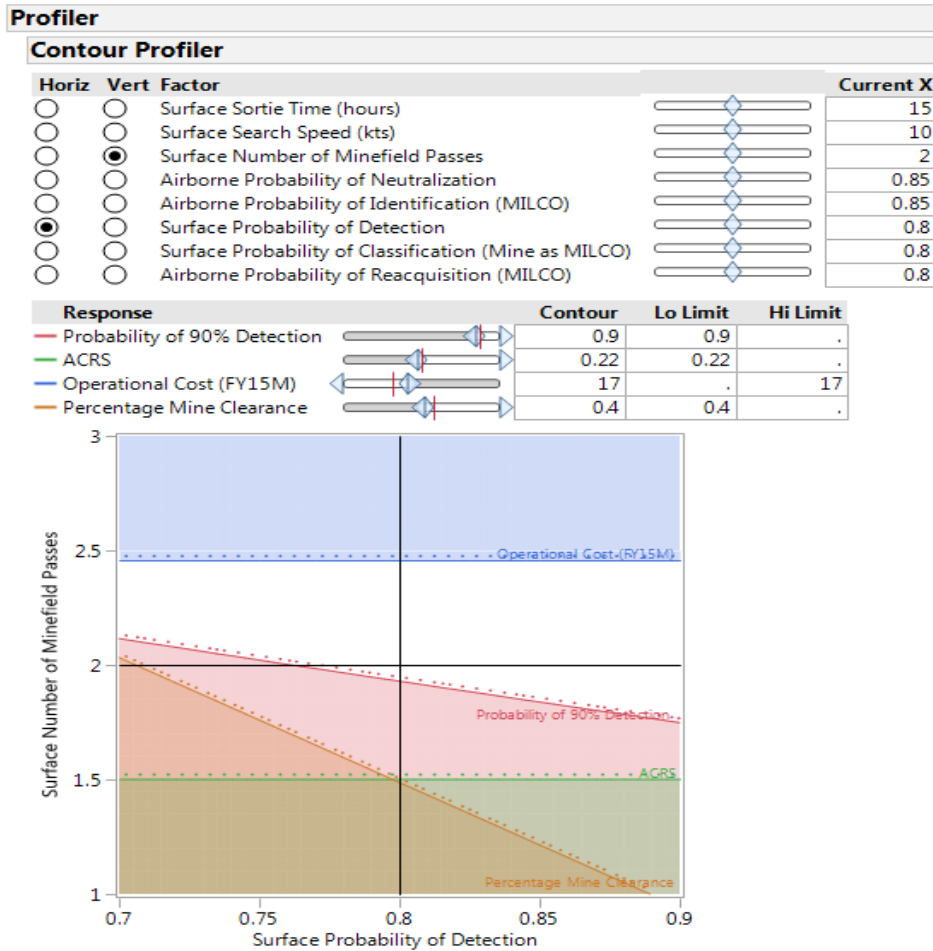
Profiler

Contour Profiler

| Horiz | Vert | Factor | Current X |
|---|---|---|---|
| | | Surface Sortie Time (hours) | 15 |
| | | Surface Search Speed (kts) | 10 |
| | | Surface Number of Minefield Passes | 2 |
| | | Airborne Probability of Neutralization | 0.85 |
| | | Airborne Probability of Identification (MILCO) | 0.85 |
| | | Surface Probability of Detection | 0.8 |
| | | Surface Probability of Classification (Mine as MILCO) | 0.8 |
| | | Airborne Probability of Reacquisition (MILCO) | 0.8 |

| Response | Contour | Lo Limit | Hi Limit |
|---|---|---|---|
| Probability of 90% Detection | 0.9 | 0.9 | . |
| ACRS | 0.22 | 0.22 | . |
| Operational Cost (FY15M) | 17 | . | 17 |
| Percentage Mine Clearance | 0.4 | 0.4 | . |

Operational Cost (FY15M)
Probability of 90% Detection
ACRS
Percentage Mine Clearance

Surface Number of Minefield Passes
3
2.5
2
1.5
1
0.7
0.75
0.8
0.85
0.9
Surface Probability of Detection